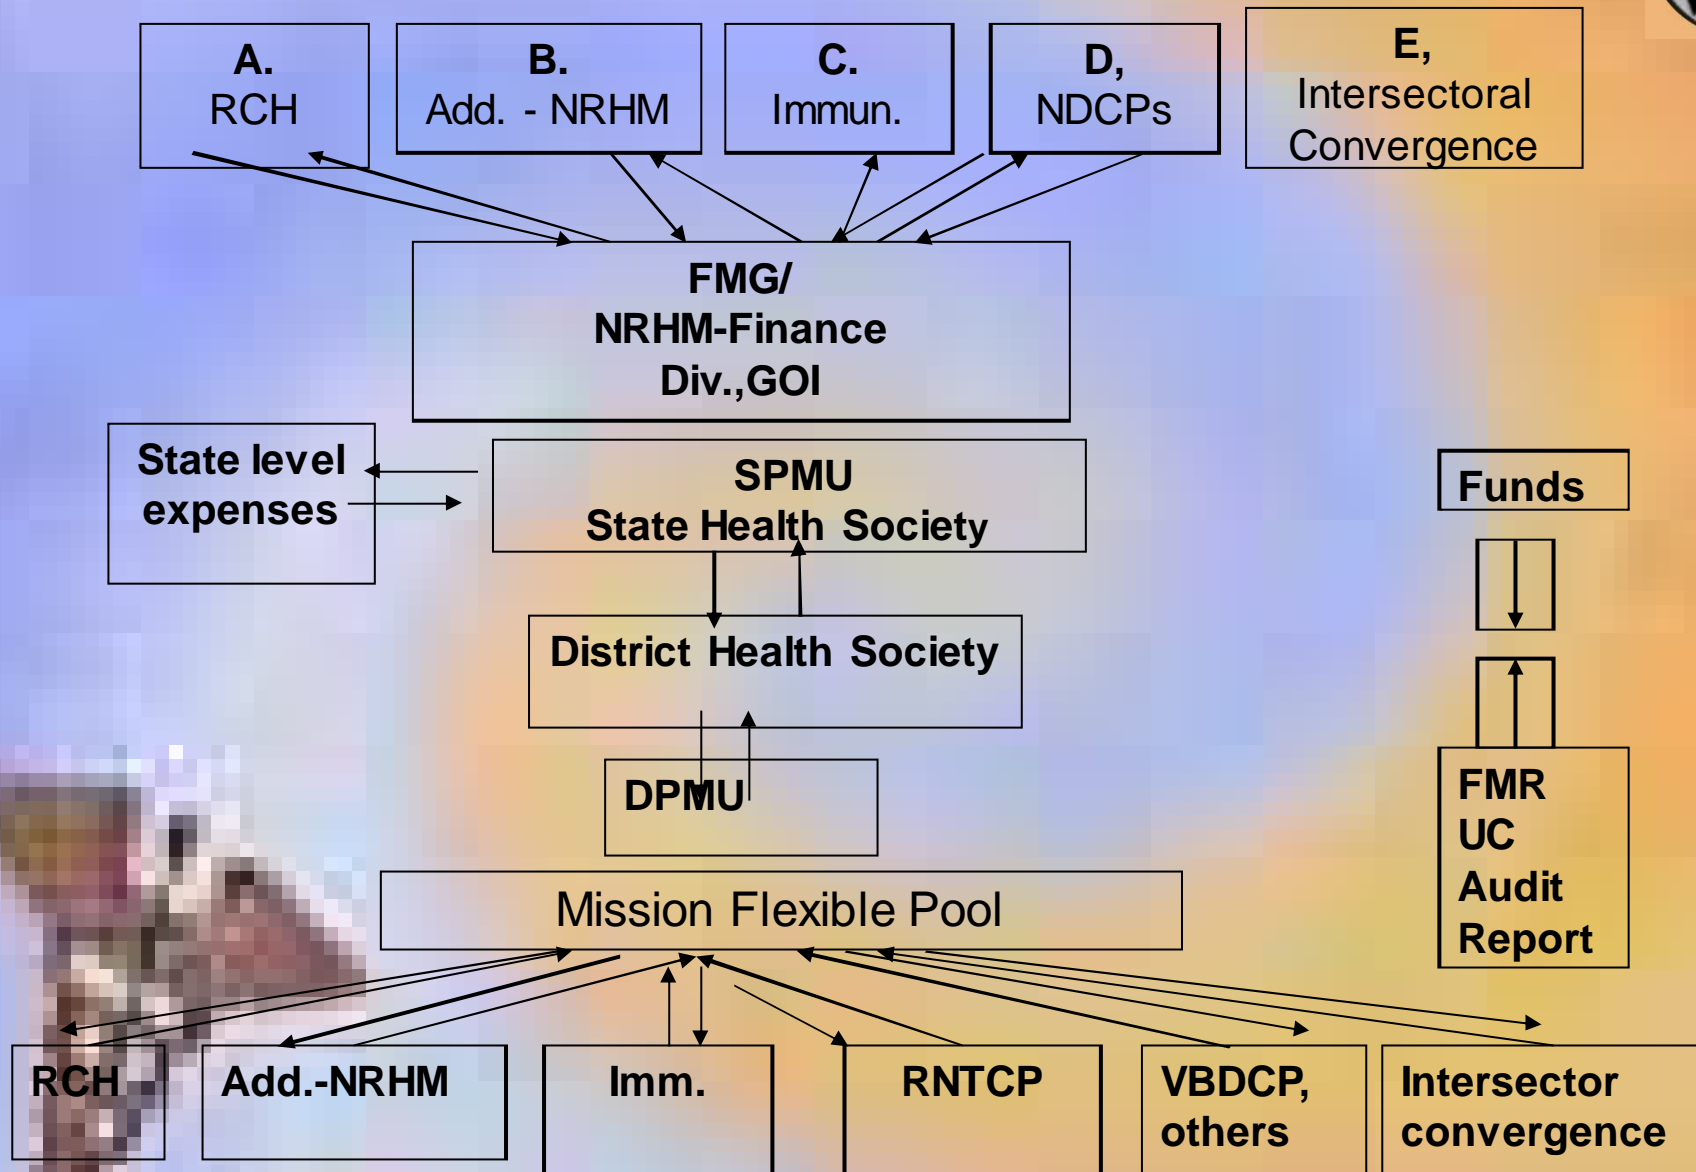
A.
RCH

B.
Add. - NRHM

C.
Immun.

D,
NDCPs

E,
Intersectoral
Convergence

FMG/
NRHM-Finance
Div.,GOI

State level
expenses

SPMU
State Health Society

Funds

District Health Society

DPMU

FMR
UC
Audit
Report

Mission Flexible Pool

RCH

Add.-NRHM

Imm.

RNTCP

VBDCP,
others

Intersector
convergence